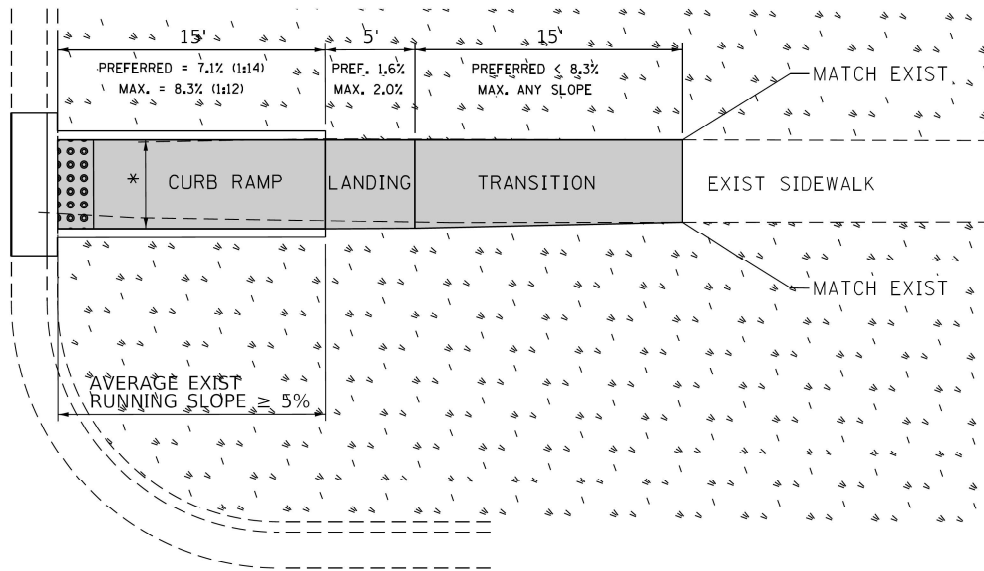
15'

PREFERRED = 7.1% (1:14)
MAX. = 8.3% (1:12)

5'

PREF. 1.6%
MAX. 2.0%

15'

PREFERRED ≤ 8.3%
MAX. ANY SLOPE

MATCH EXIST

*

CURB RAMP

LANDING

TRANSITION

EXIST SIDEWALK

MATCH EXIST

AVERAGE EXIST RUNNING SLOPE ≥ 5%